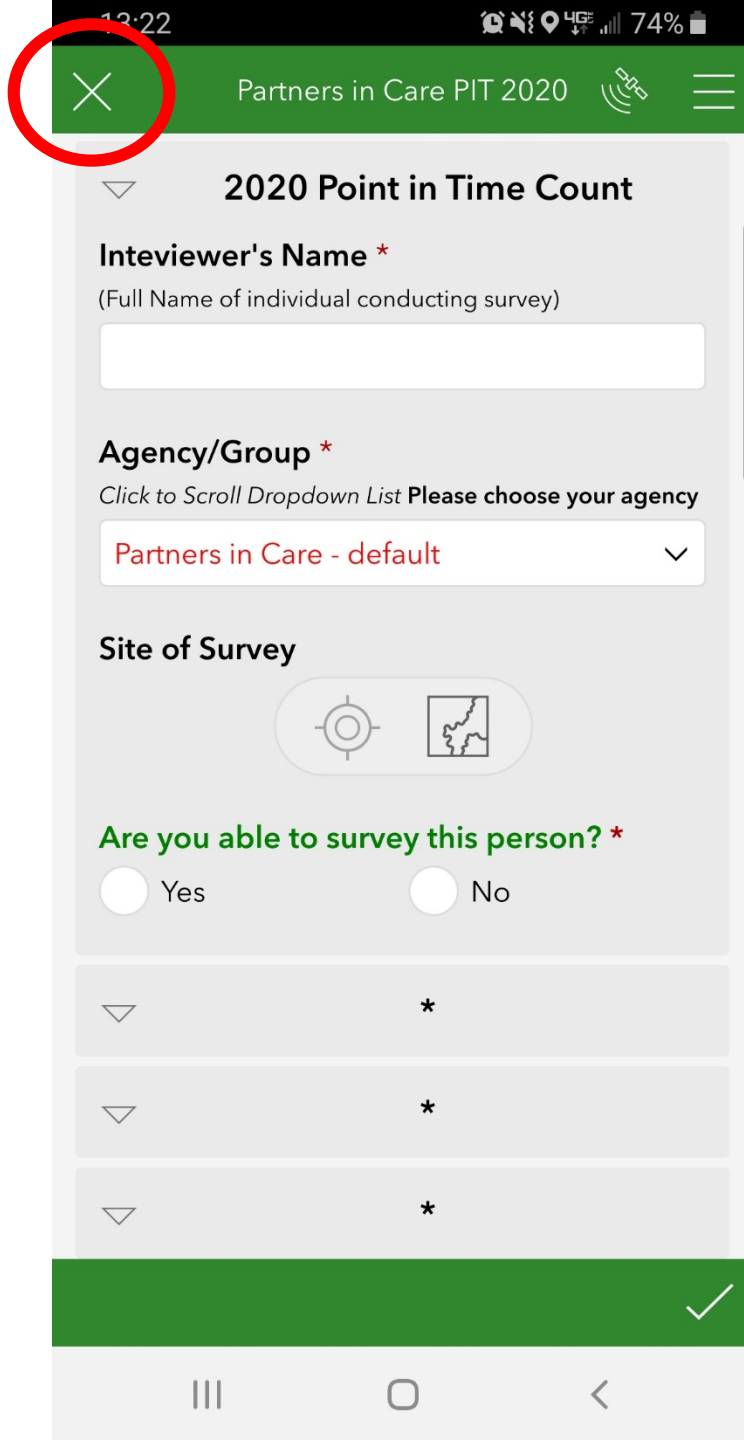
13:22 74%

Partners in Care PIT 2020

2020 Point in Time Count

Inteviewer's Name *
(Full Name of individual conducting survey)

Agency/Group *
Click to Scroll Dropdown List Please choose your agency

Partners in Care - default

Site of Survey

Are you able to survey this person? *
Yes
No

*

*

*